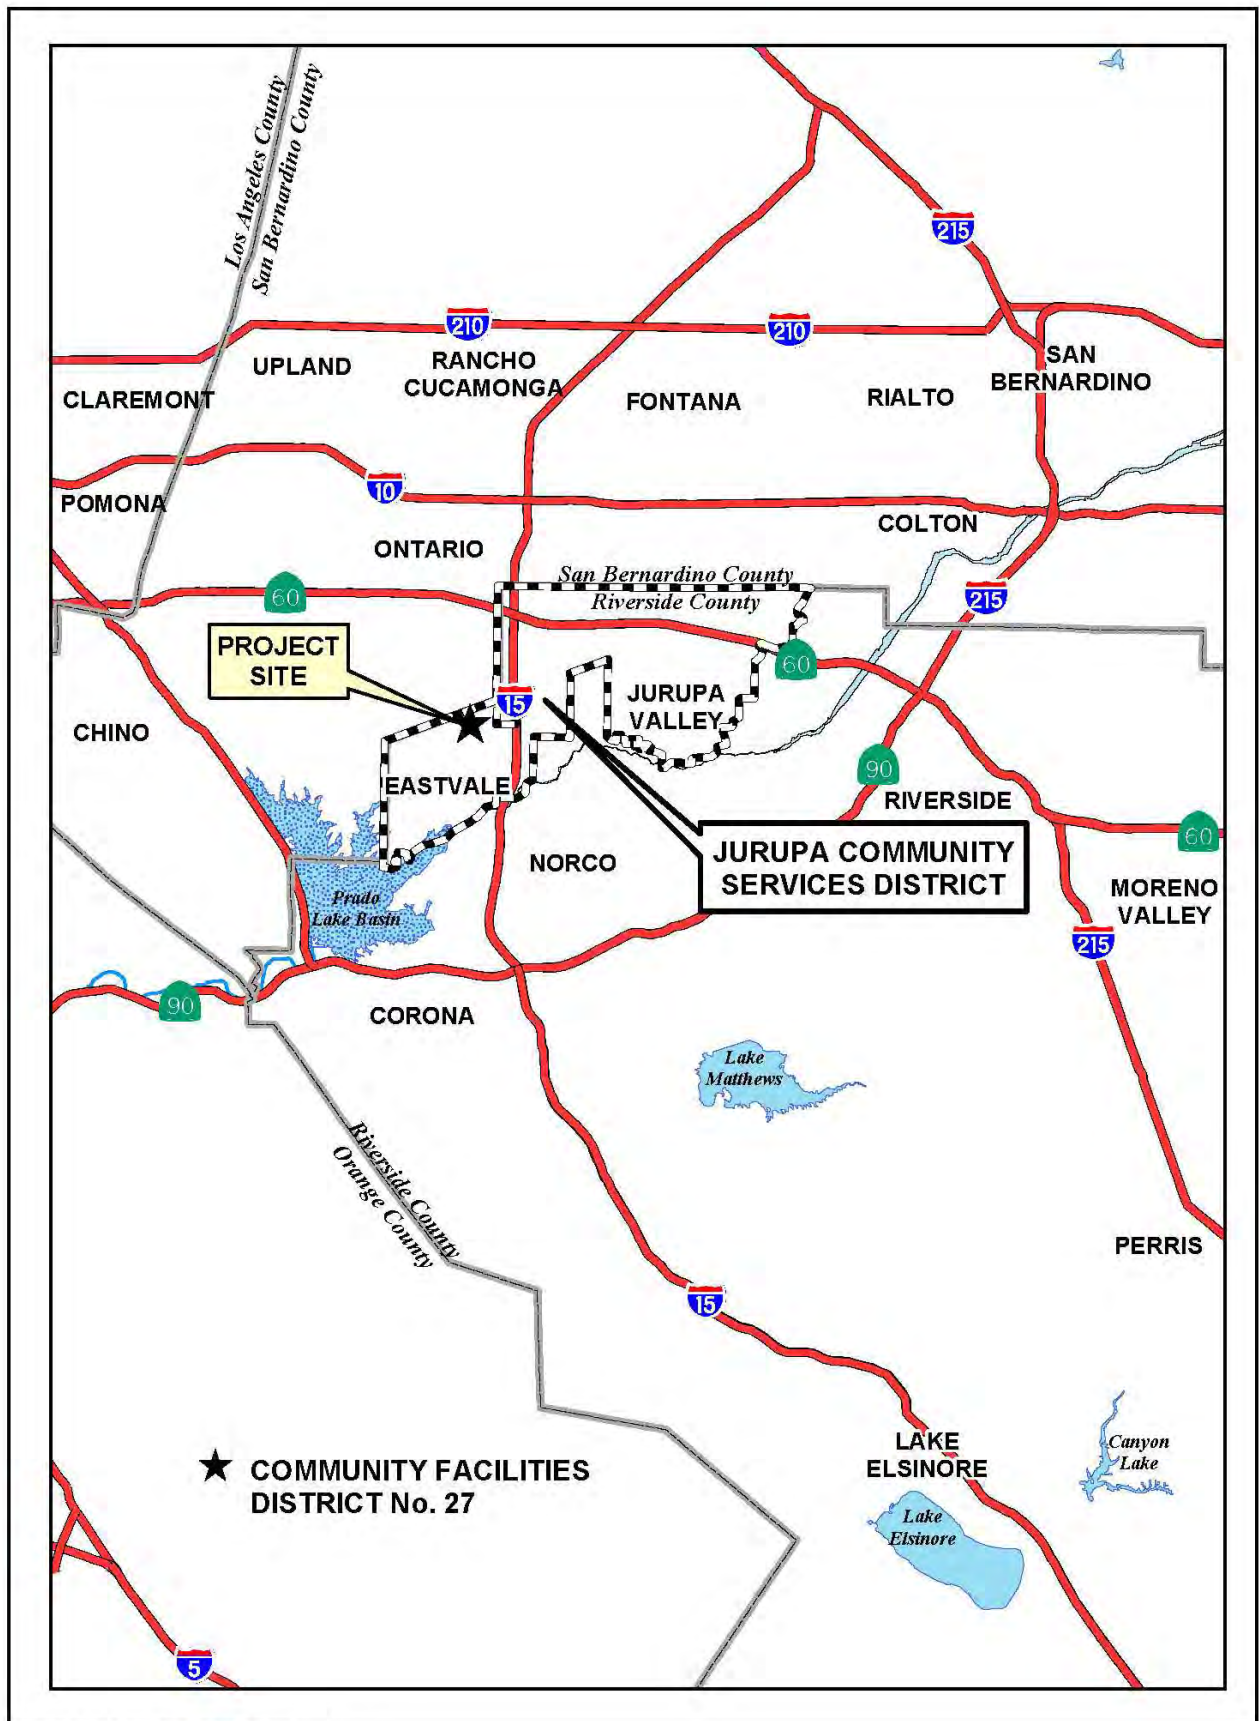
Los Angeles County
San Bernardino County

215

210

210

UPLAND

RANCHO CUCAMONGA

FONTANA

RIALTO

SAN BERNARDINO

CLAREMONT

POMONA

10

ONTARIO

COLTON

San Bernardino County
Riverside County

60

215

PROJECT SITE

60

JURUPA VALLEY

15

CHINO

EASTVALE

90

RIVERSIDE

60

NORCO

JURUPA COMMUNITY SERVICES DISTRICT

MORENO VALLEY

Prado Lake Basin

215

90

CORONA

Lake Matthews

Riverside County
Orange County

PERRIS

15

LAKE ELSINORE

Canyon Lake

Lake Elsinore

★ COMMUNITY FACILITIES DISTRICT No. 27

5